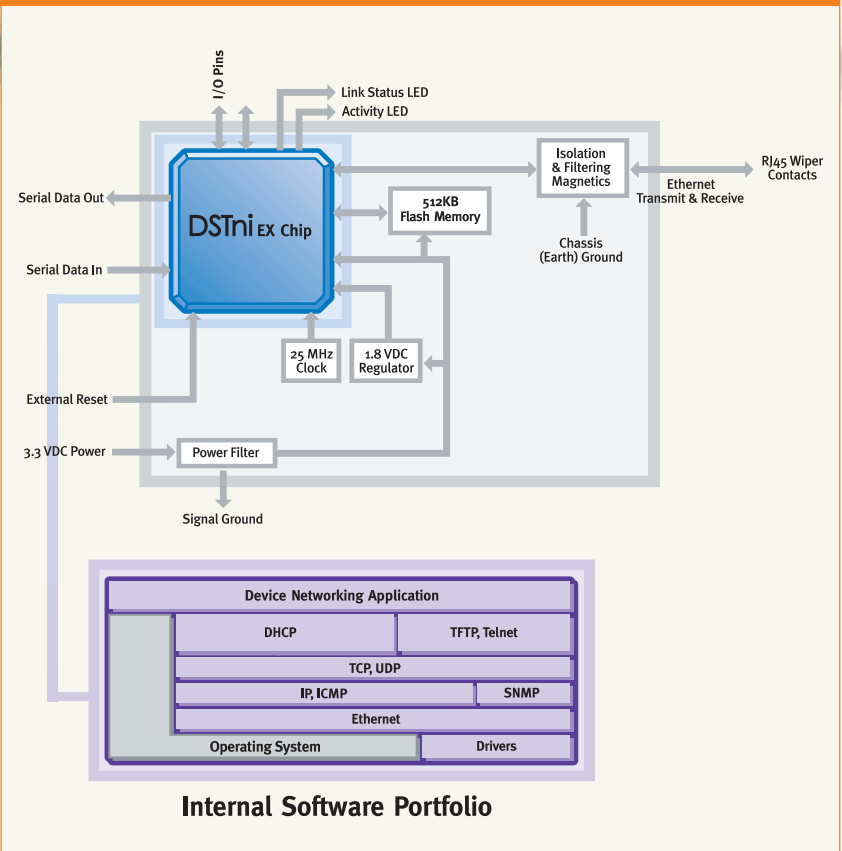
I/O Pins

Link Status LED

Activity LED

Isolation & Filtering Magnetics

RJ45 Wiper Contacts

Ethernet Transmit & Receive

Serial Data Out

DSTni EX Chip

512KB Flash Memory

Chassis (Earth) Ground

Serial Data In

25 MHz Clock

1.8 VDC Regulator

External Reset

3.3 VDC Power

Power Filter

Signal Ground

Device Networking Application

DHCP

TFTP, Telnet

TCP, UDP

IP, ICMP

SNMP

Ethernet

Operating System

Drivers

Internal Software Portfolio